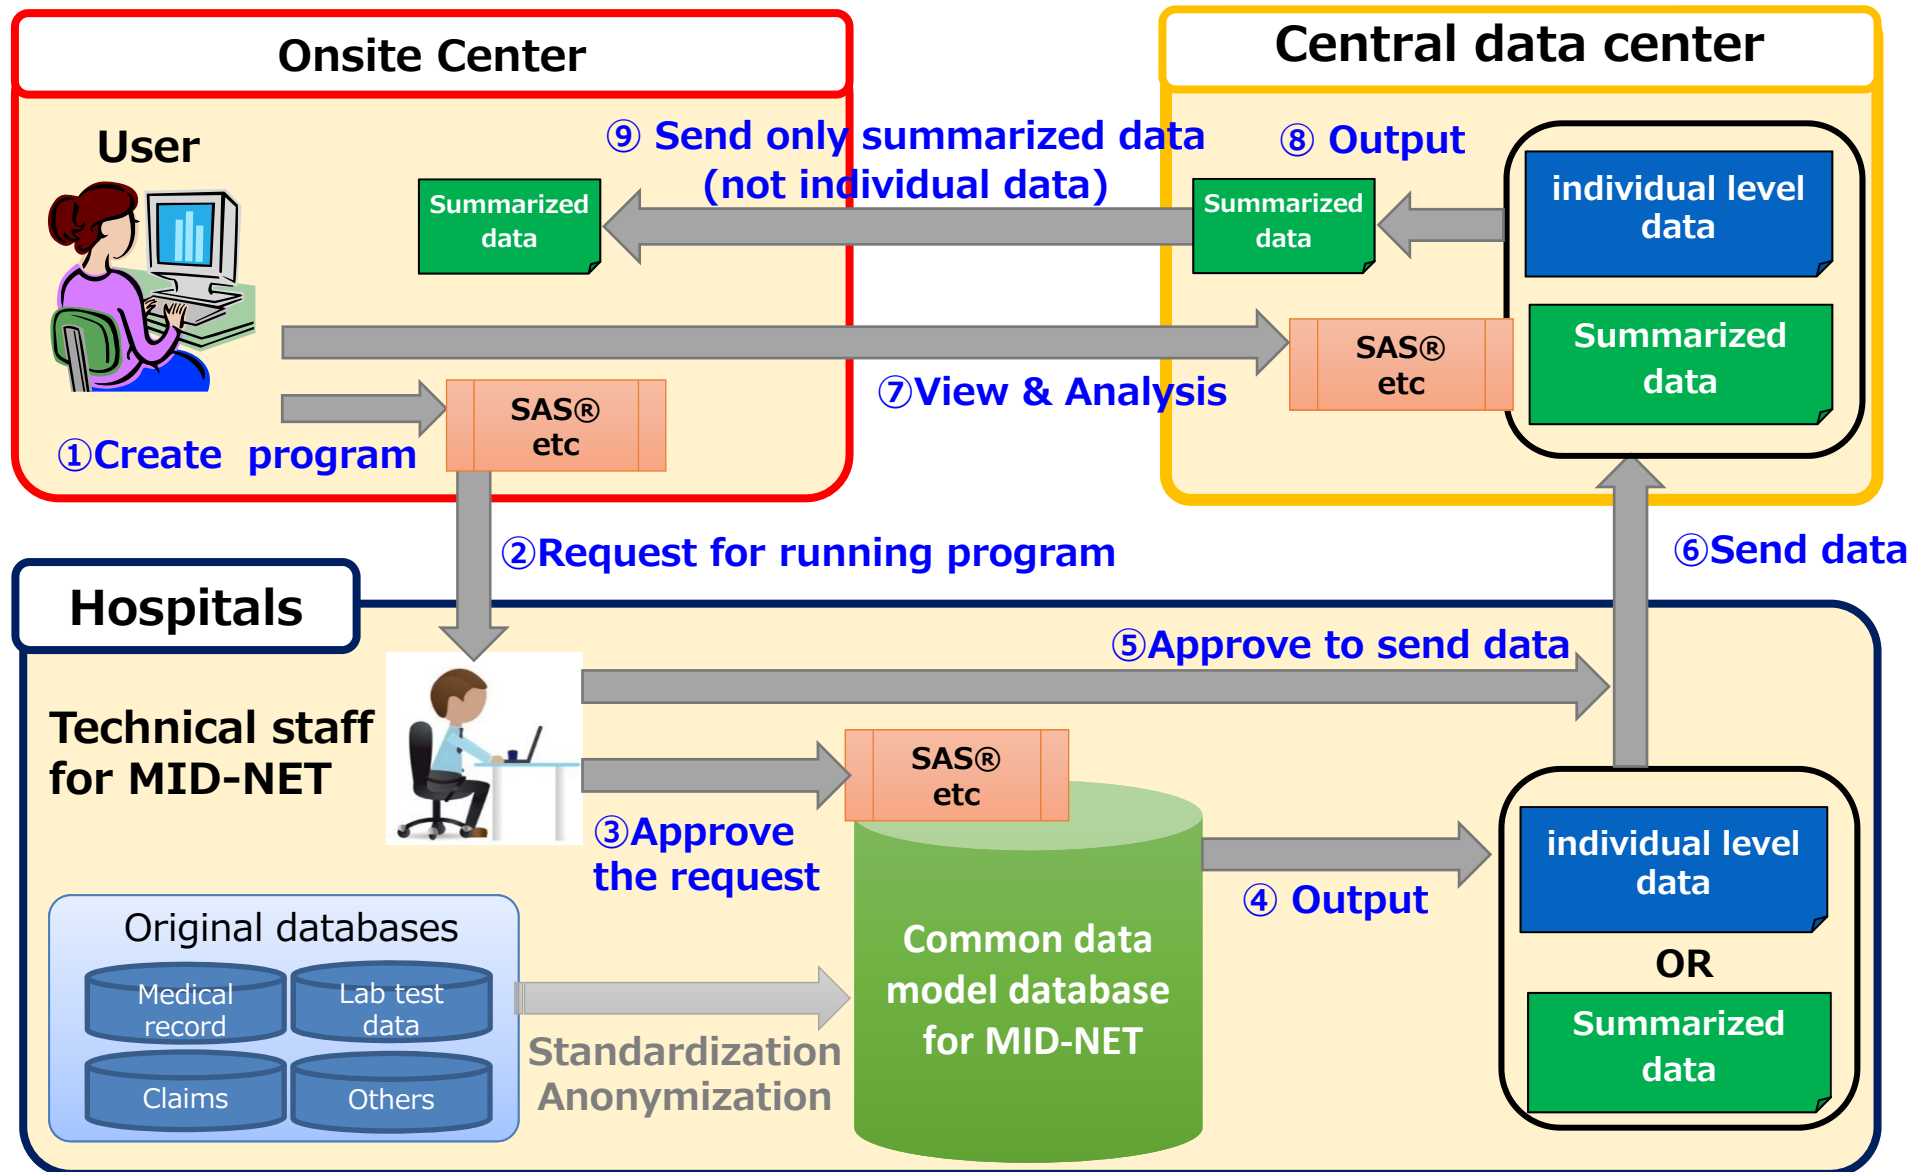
Onsite Center

Central data center

User

⑨ Send only summarized data (not individual data)

⑧ Output

Summarized data

Summarized data

individual level data

Summarized data

SAS® etc

⑦View & Analysis

SAS® etc

①Create program

②Request for running program

⑥Send data

Hospitals

⑤Approve to send data

Technical staff for MID-NET

SAS® etc

③Approve the request

④ Output

individual level data

OR

Summarized data

Common data model database for MID-NET

Original databases

Medical record

Lab test data

Claims

Others

Standardization
Anonymization